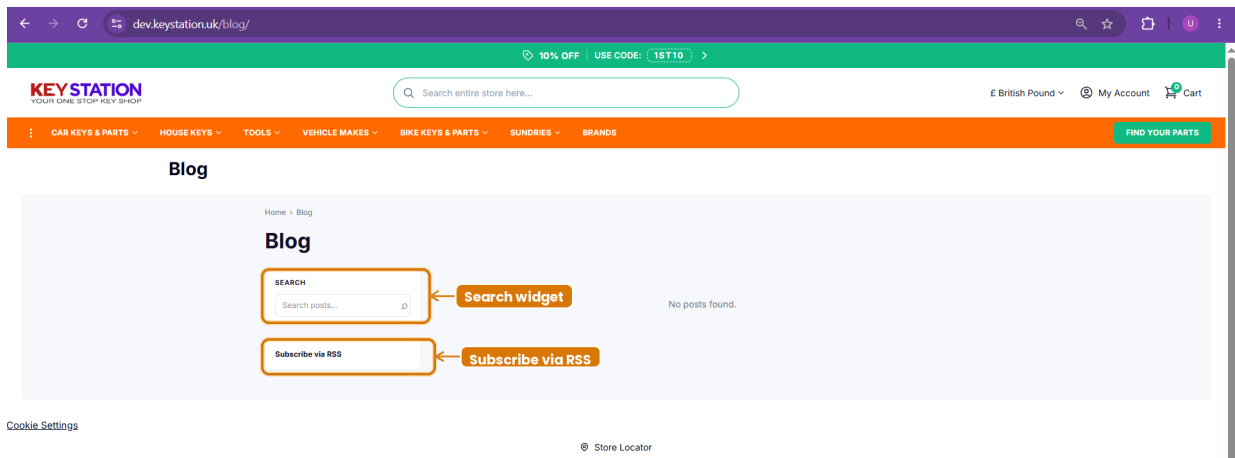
dev.keystation.uk/blog/

U

10% OFF | USE CODE: 1ST10 >

KEY STATION
YOUR ONE STOP KEY SHOP

Search entire store here...

£ British Pound My Account 0 Cart

CAR KEYS & PARTS HOUSE KEYS TOOLS VEHICLE MAKES BIKE KEYS & PARTS SUNDRIES BRANDS

FIND YOUR PARTS

Blog

Home › Blog

Blog

SEARCH

Search posts...

Search widget

No posts found.

Subscribe via RSS

Subscribe via RSS

Cookie Settings

Store Locator